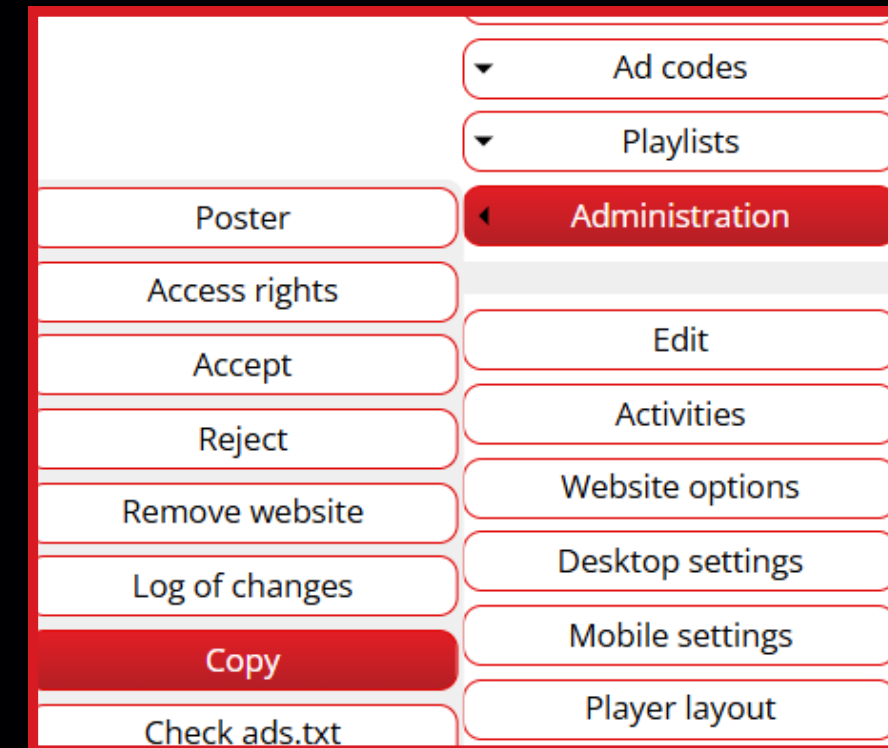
Ad codes

Playlists

Administration

Edit

Activities

Website options

Desktop settings

Mobile settings

Player layout

Poster

Access rights

Accept

Reject

Remove website

Log of changes

Copy

Check ads.txt